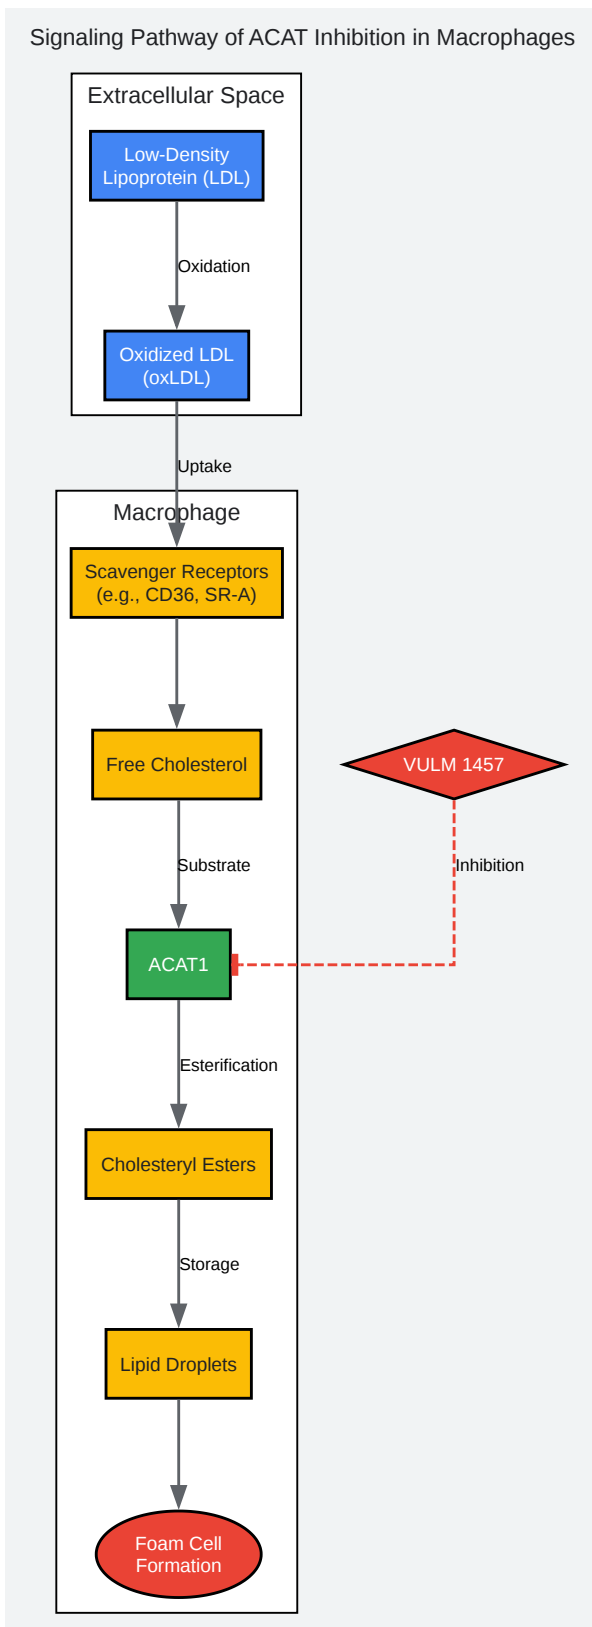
Signaling Pathway of ACAT Inhibition in Macrophages

Extracellular Space

Low-Density Lipoprotein (LDL)

Oxidation

Oxidized LDL (oxLDL)

Uptake

Macrophage

Scavenger Receptors (e.g., CD36, SR-A)

Free Cholesterol

VULM 1457

Substrate

Inhibition

ACAT1

Esterification

Cholesteryl Esters

Storage

Lipid Droplets

Foam Cell Formation